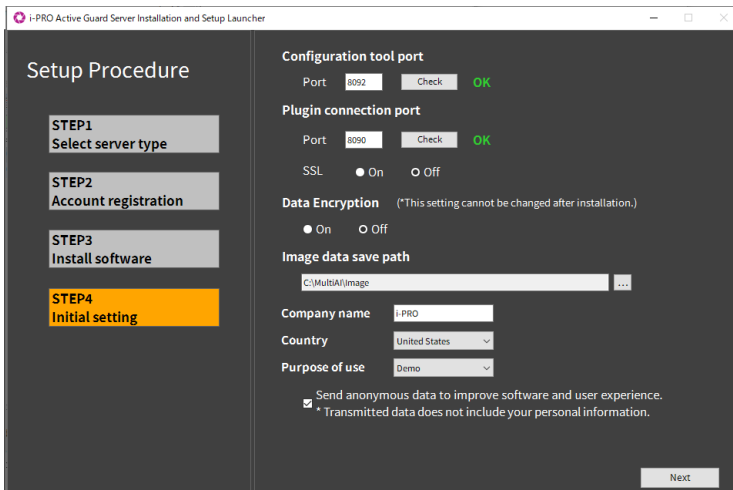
i-PRO Active Guard Server Installation and Setup Launcher

Setup Procedure

STEP1
Select server type

STEP2
Account registration

STEP3
Install software

STEP4
Initial setting

Configuration tool port

Port 8092 Check OK

Plugin connection port

Port 8090 Check OK

SSL On Off

Data Encryption (*This setting cannot be changed after installation.)

On Off

Image data save path

C:\MultiAI\Image ...

Company name i-PRO

Country United States

Purpose of use Demo

Send anonymous data to improve software and user experience.
* Transmitted data does not include your personal information.

Next